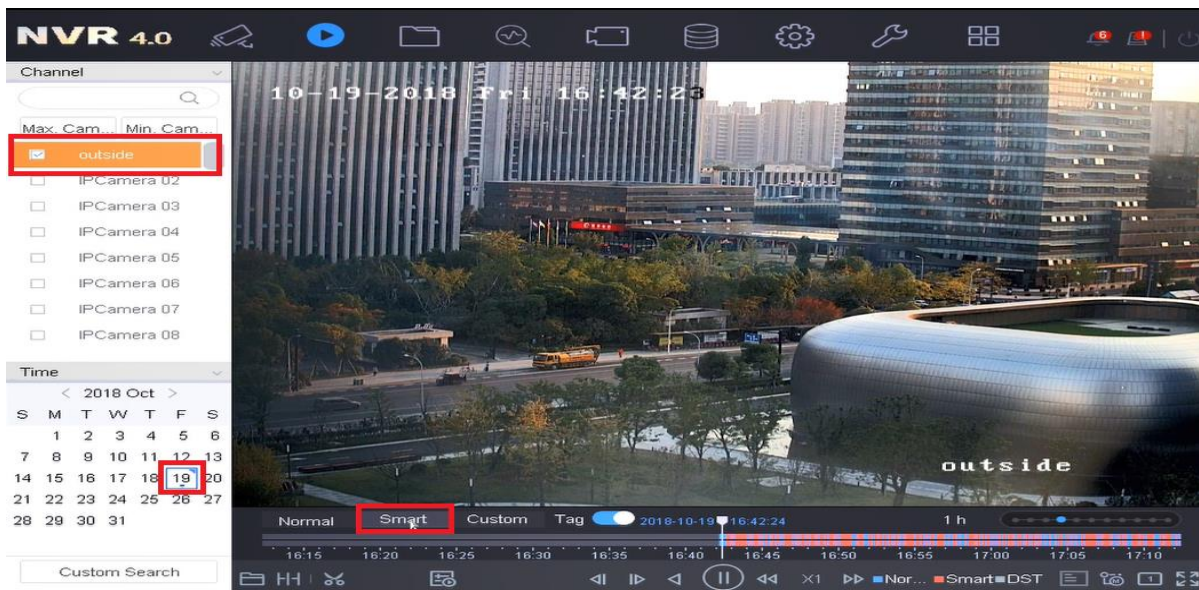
NVR 4.0

6

Channel

Max. Cam... Min. Cam...

outside
IPCamera 02
IPCamera 03
IPCamera 04
IPCamera 05
IPCamera 06
IPCamera 07
IPCamera 08

Time

< 2018 Oct >

| S | M | T | W | T | F | S |
|---|---|---|---|---|---|---|
| | 1 | 2 | 3 | 4 | 5 | 6 |
| 7 | 8 | 9 | 10 | 11 | 12 | 13 |
| 14 | 15 | 16 | 17 | 18 | 19 | 20 |
| 21 | 22 | 23 | 24 | 25 | 26 | 27 |
| 28 | 29 | 30 | 31 | | | |

Custom Search

10-19-2018 Fri 16:42:23

outside

Normal Smart Custom Tag 2018-10-19 16:42:24 1 h

16:15 16:20 16:25 16:30 16:35 16:40 16:45 16:50 16:55 17:00 17:05 17:10

X1 Nor... Smart DST